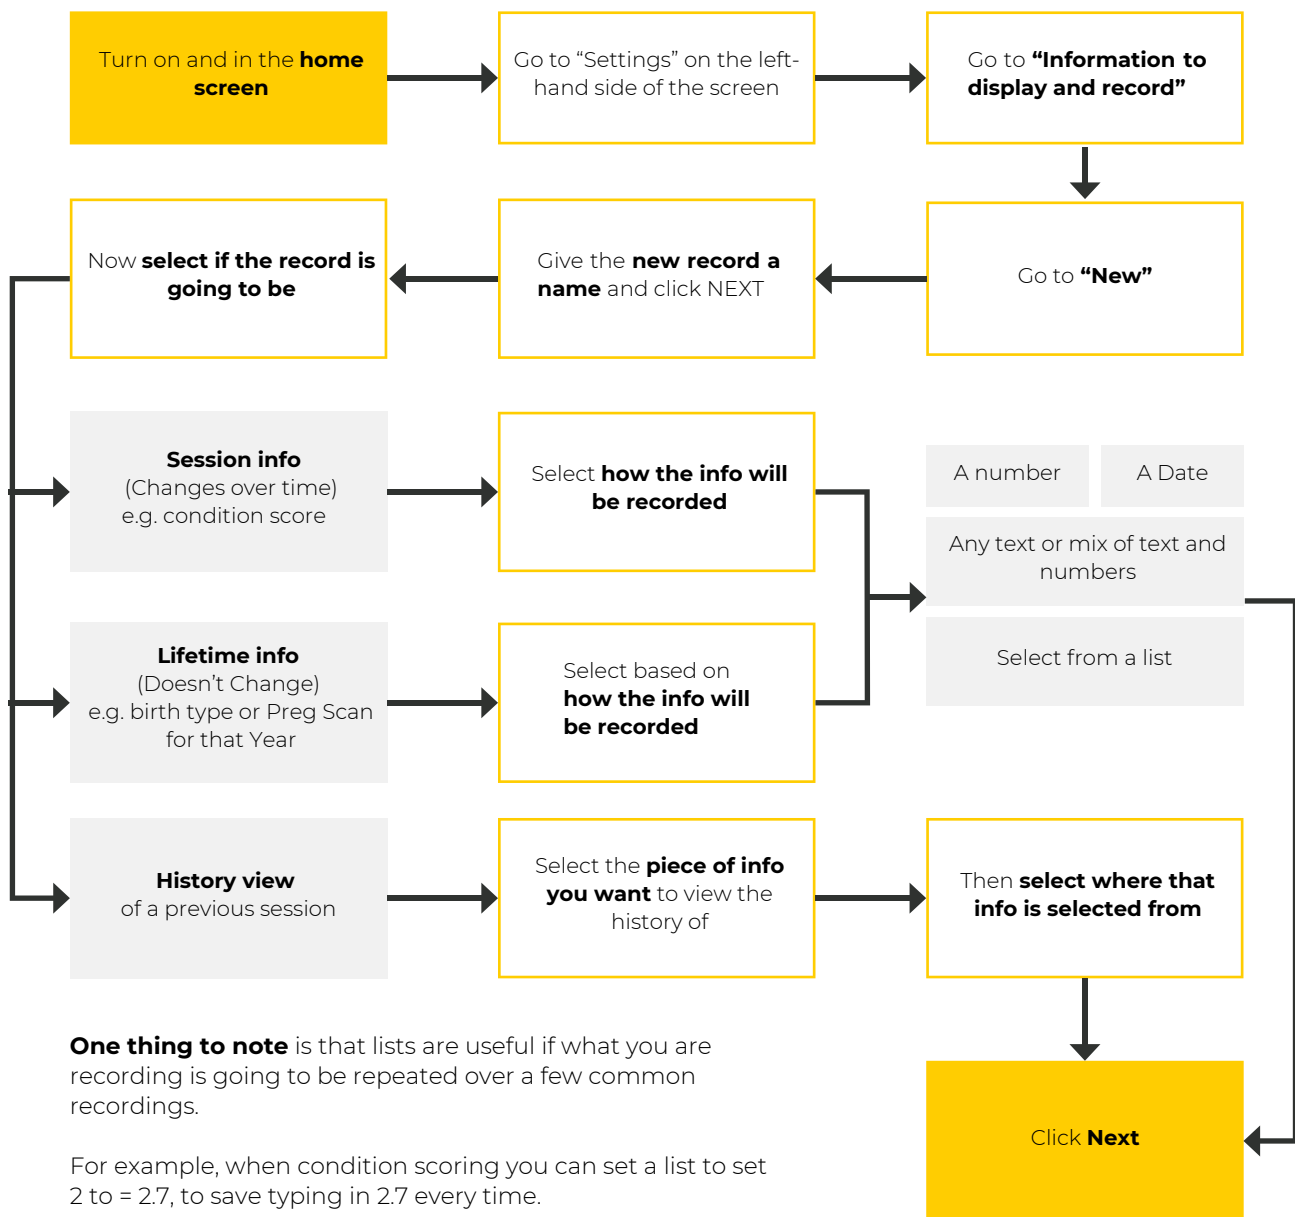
Turn on and in the **home screen**

Go to “Settings” on the left-hand side of the screen

Go to **“Information to display and record”**

Go to **“New”**

Give the **new record a name** and click NEXT

Now **select if the record is going to be**

**Session info**
(Changes over time)
e.g. condition score

Select **how the info will be recorded**

A number

A Date

Any text or mix of text and numbers

Select from a list

**Lifetime info**
(Doesn’t Change)
e.g. birth type or Preg Scan for that Year

Select based on **how the info will be recorded**

**History view**
of a previous session

Select the **piece of info you want** to view the history of

Then **select where that info is selected from**

Click **Next**

**One thing to note** is that lists are useful if what you are recording is going to be repeated over a few common recordings.

For example, when condition scoring you can set a list to set 2 to = 2.7, to save typing in 2.7 every time.